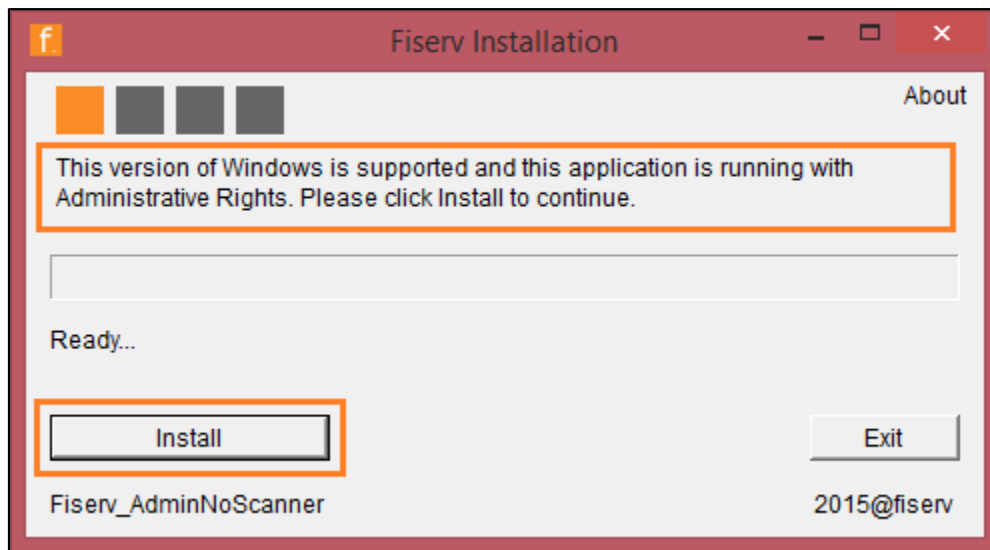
f.

Fiserv Installation

About

This version of Windows is supported and this application is running with Administrative Rights. Please click Install to continue.

Ready...

Install

Exit

Fiserv_AdminNoScanner

2015@fiserv